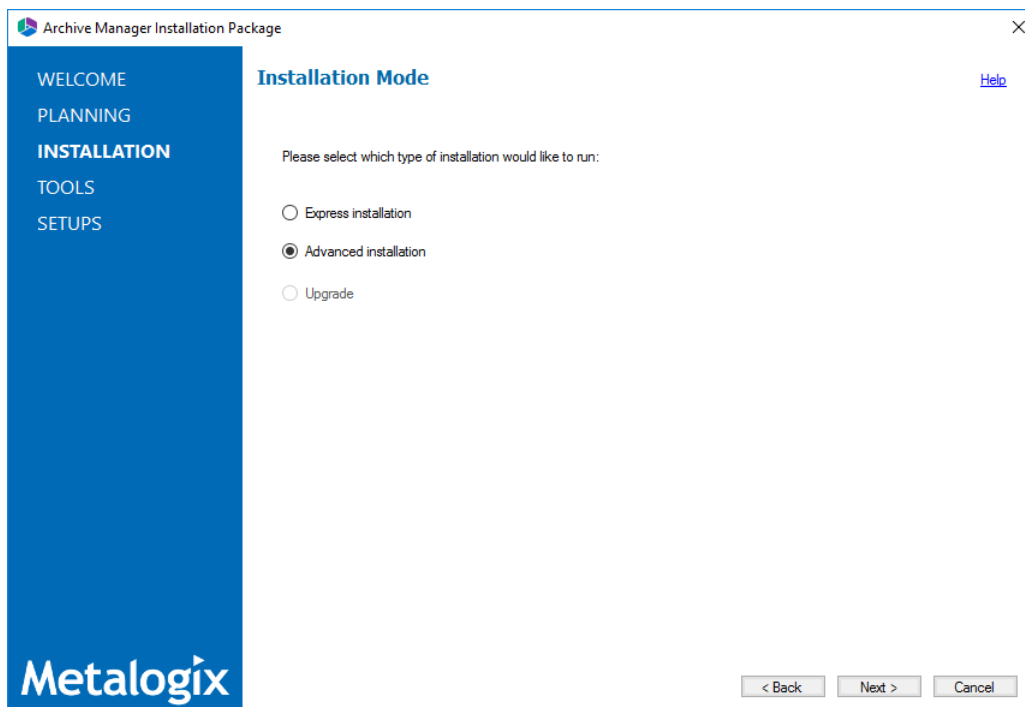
Archive Manager Installation Package

WELCOME
PLANNING
INSTALLATION
TOOLS
SETUPS

Installation Mode

Help

Please select which type of installation would like to run:

Express installation

Advanced installation

Upgrade

Metalogix

< Back
Next >
Cancel